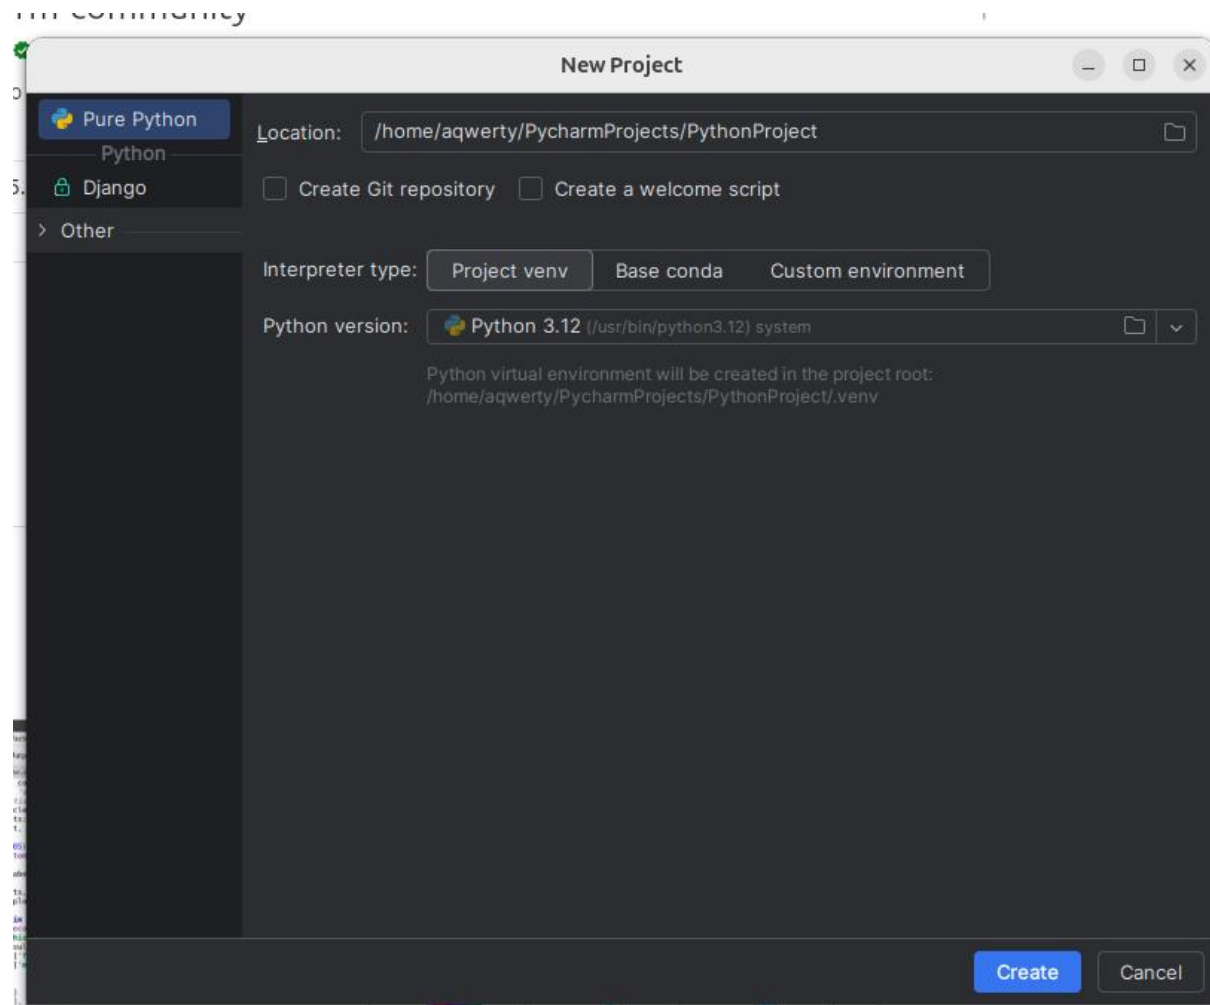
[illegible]

New Project

Pure Python

Python

Django

Other

Location: /home/aqwerty/PycharmProjects/PythonProject

Create Git repository

Create a welcome script

Interpreter type: Project venv Base conda Custom environment

Python version: Python 3.12 (/usr/bin/python3.12) system

Python virtual environment will be created in the project root: /home/aqwerty/PycharmProjects/PythonProject/.venv

Create

Cancel